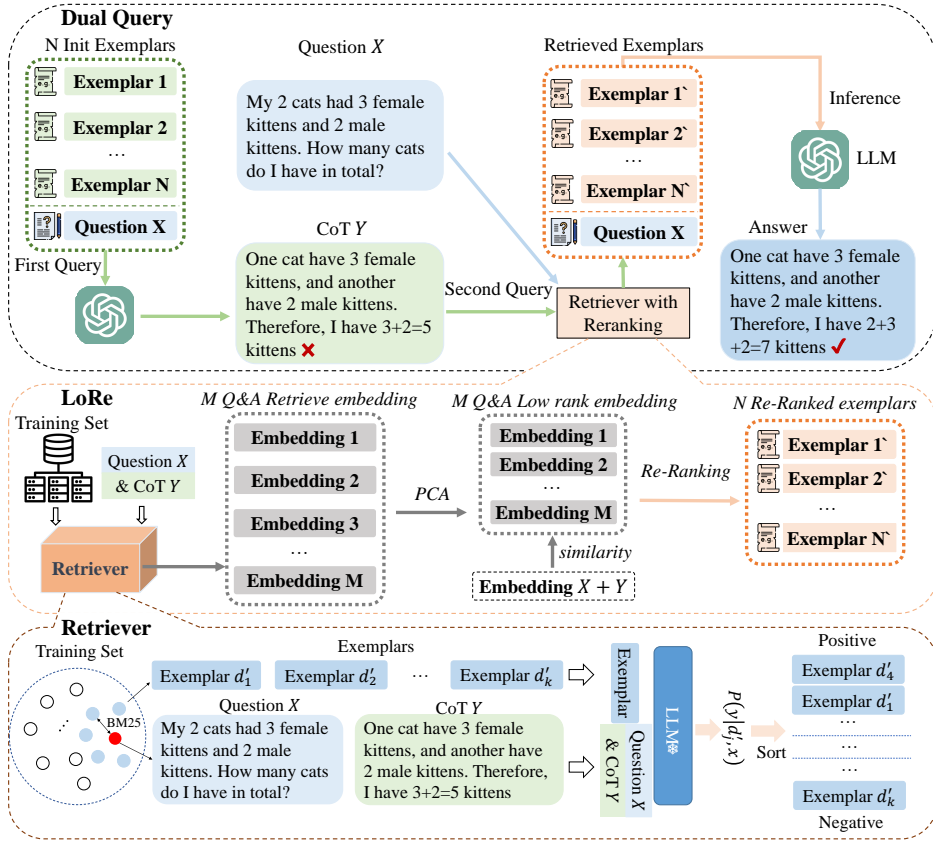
Dual Query

N Init Exemplars

Exemplar 1

Exemplar 2

…

Exemplar N

Question X

First Query

Question $X$

My 2 cats had 3 female kittens and 2 male kittens. How many cats do I have in total?

CoT $Y$

One cat have 3 female kittens, and another have 2 male kittens. Therefore, I have 3+2=5 kittens ✗

Second Query

Retriever with Reranking

Retrieved Exemplars

Exemplar 1`

Exemplar 2`

…

Exemplar N`

Question X

Inference

LLM

Answer

One cat have 3 female kittens, and another have 2 male kittens. Therefore, I have 2+3 +2=7 kittens ✓

LoRe

Training Set

Question $X$ & CoT $Y$

Retriever

M Q&A Retrieve embedding

Embedding 1

Embedding 2

Embedding 3

…

Embedding M

PCA

M Q&A Low rank embedding

Embedding 1

Embedding 2

…

Embedding M

similarity

Embedding $X + Y$

Re-Ranking

N Re-Ranked exemplars

Exemplar 1`

Exemplar 2`

…

Exemplar N`

Retriever

Training Set

BM25

Exemplars

Exemplar $d_1'$

Exemplar $d_2'$

…

Exemplar $d_k'$

Question $X$

My 2 cats had 3 female kittens and 2 male kittens. How many cats do I have in total?

CoT $Y$

One cat have 3 female kittens, and another have 2 male kittens. Therefore, I have 3+2=5 kittens

Exemplar

Question $X$ & CoT $Y$

LLM

$P(y|d_i', x)$

Sort

Positive

Exemplar $d_4'$

Exemplar $d_1'$

…

…

…

Exemplar $d_k'$

Negative